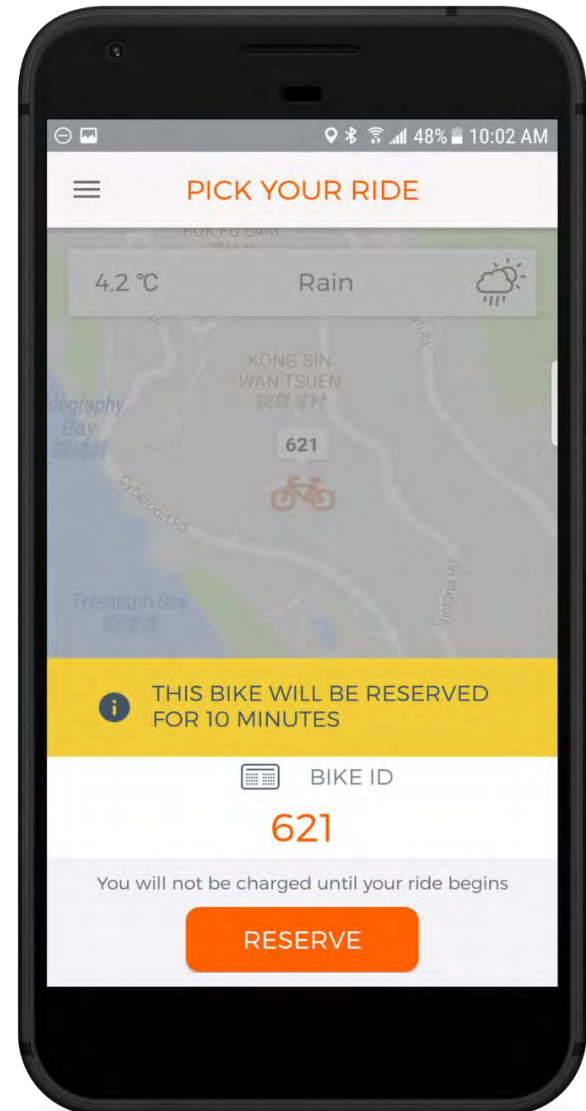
48% 10:02 AM

PICK YOUR RIDE

POK FU LAM

4.2 ℃

Rain

KONG SIN WAN TSUEN
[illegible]

Telegraphy Bay
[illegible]

621

Cyberport Rd

Telegraph Bay
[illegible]

Victoria Rd

THIS BIKE WILL BE RESERVED FOR 10 MINUTES

BIKE ID

621

You will not be charged until your ride begins

RESERVE